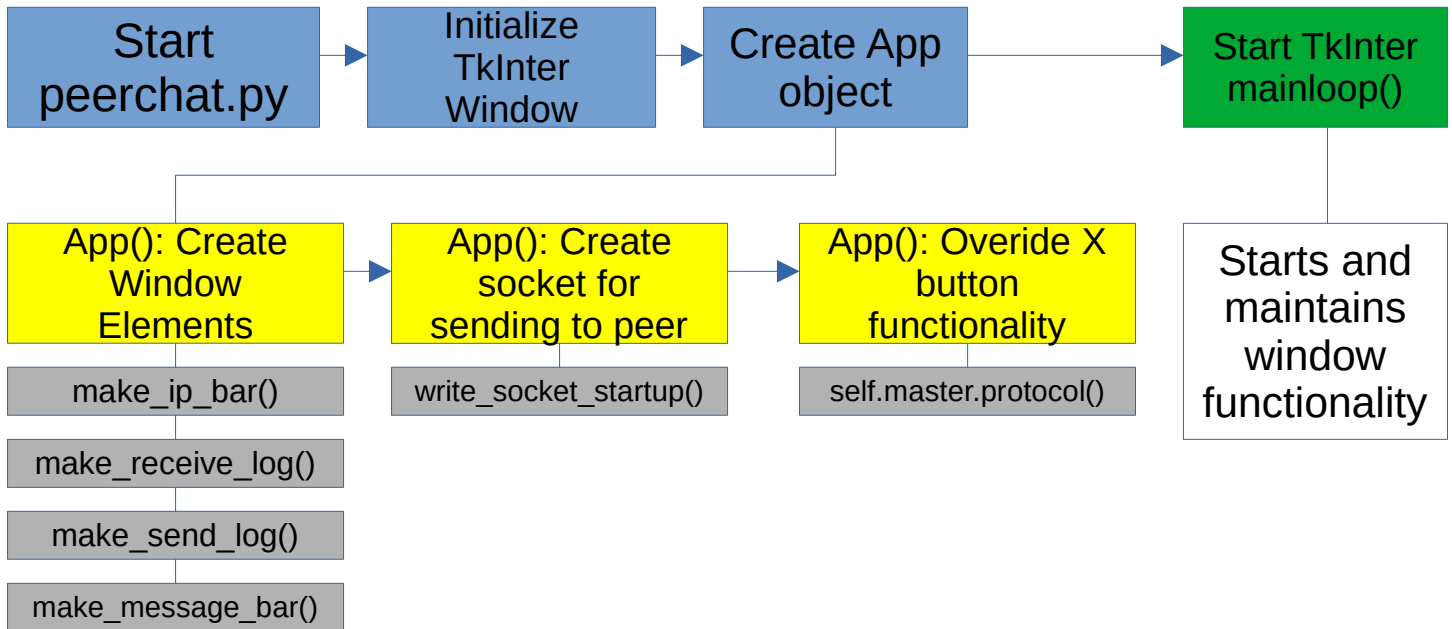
Start peerchat.py

Initialize TkInter Window

Create App object

Start TkInter mainloop()

App(): Create Window Elements

App(): Create socket for sending to peer

App(): Overide X button functionality

Starts and maintains window functionality

make_ip_bar()

write_socket_startup()

self.master.protocol()

make_receive_log()

make_send_log()

make_message_bar()